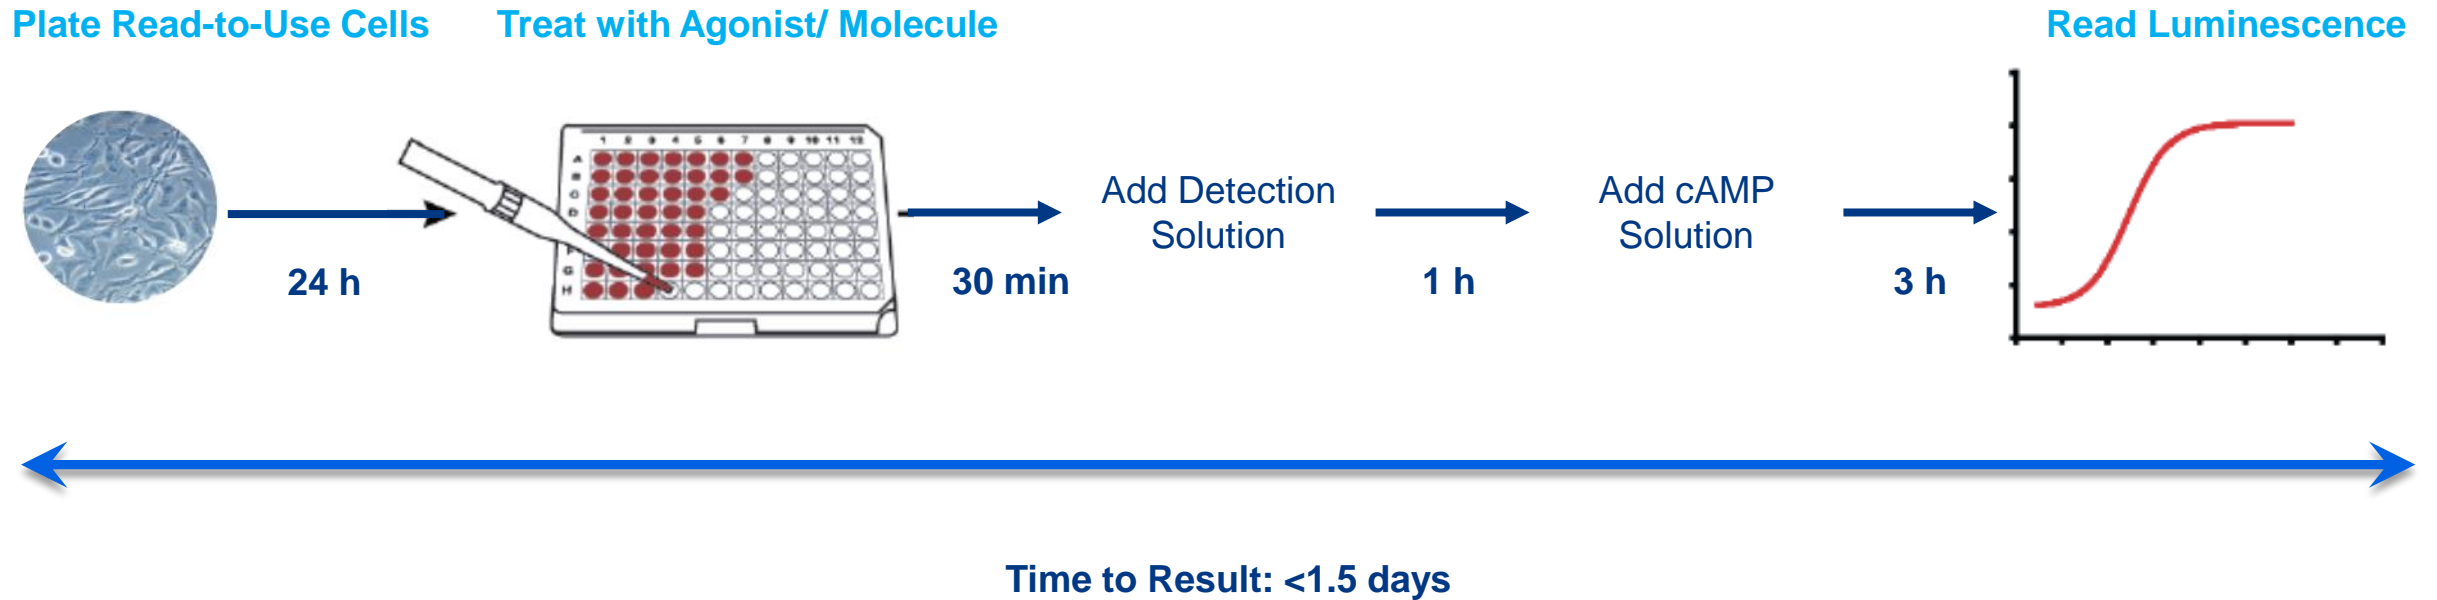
Plate Read-to-Use Cells

Treat with Agonist/ Molecule

Read Luminescence

24 h

1 2 3 4 5 6 7 8 9 10 11 12

A B C D E F G H

30 min

Add Detection Solution

1 h

Add cAMP Solution

3 h

Time to Result: <1.5 days